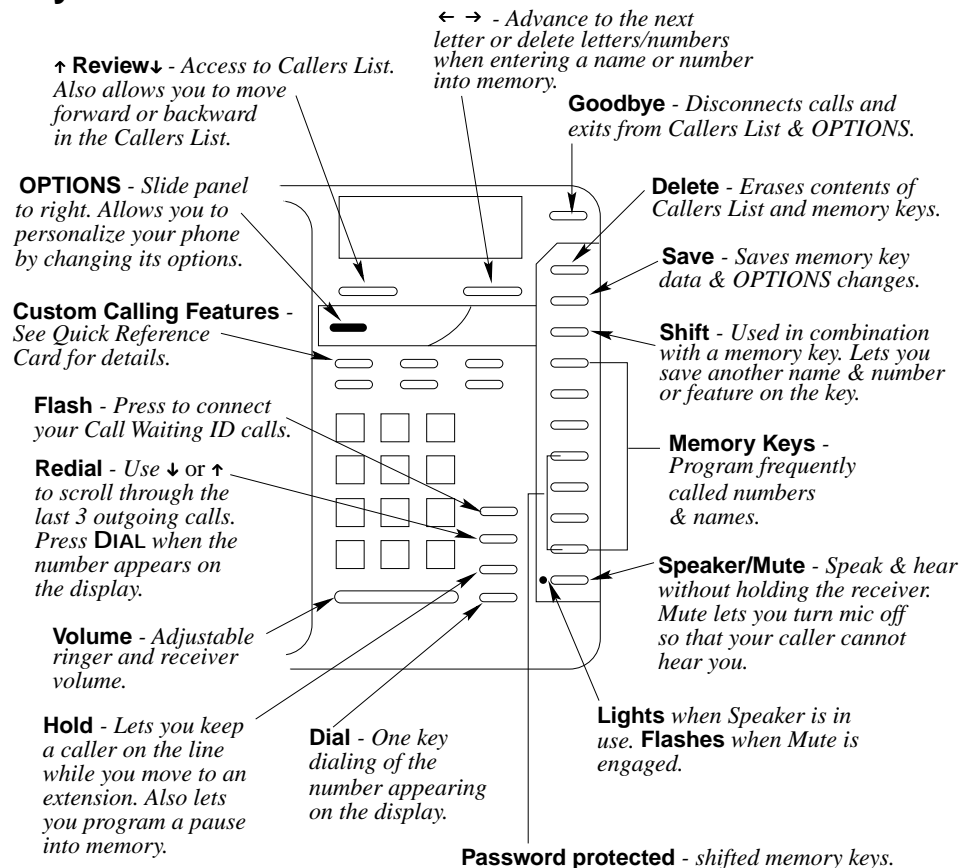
↑ Review↓ - Access to Callers List. Also allows you to move forward or backward in the Callers List.

← → - Advance to the next letter or delete letters/numbers when entering a name or number into memory.

Goodbye - Disconnects calls and exits from Callers List & OPTIONS.

OPTIONS - Slide panel to right. Allows you to personalize your phone by changing its options.

Delete - Erases contents of Callers List and memory keys.

Save - Saves memory key data & OPTIONS changes.

Custom Calling Features - See Quick Reference Card for details.

Shift - Used in combination with a memory key. Lets you save another name & number or feature on the key.

Flash - Press to connect your Call Waiting ID calls.

Memory Keys - Program frequently called numbers & names.

Redial - Use ↓ or ↑ to scroll through the last 3 outgoing calls. Press DIAL when the number appears on the display.

Speaker/Mute - Speak & hear without holding the receiver. Mute lets you turn mic off so that your caller cannot hear you.

Volume - Adjustable ringer and receiver volume.

Lights when Speaker is in use. Flashes when Mute is engaged.

Hold - Lets you keep a caller on the line while you move to an extension. Also lets you program a pause into memory.

Dial - One key dialing of the number appearing on the display.

Password protected - shifted memory keys.